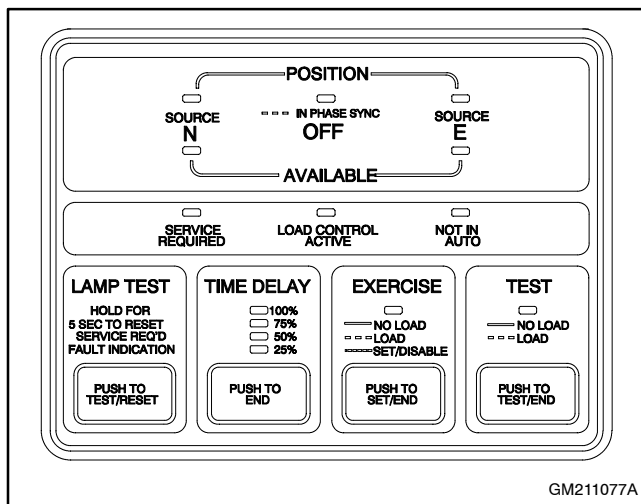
POSITION

SOURCE
N

IN PHASE SYNC
OFF

SOURCE
E

AVAILABLE

SERVICE REQUIRED

LOAD CONTROL ACTIVE

NOT IN AUTO

LAMP TEST

HOLD FOR 5 SEC TO RESET SERVICE REQ'D FAULT INDICATION

PUSH TO TEST/RESET

TIME DELAY

100%
75%
50%
25%

PUSH TO END

EXERCISE

NO LOAD
LOAD
SET/DISABLE

PUSH TO SET/END

TEST

NO LOAD
LOAD

PUSH TO TEST/END

GM211077A